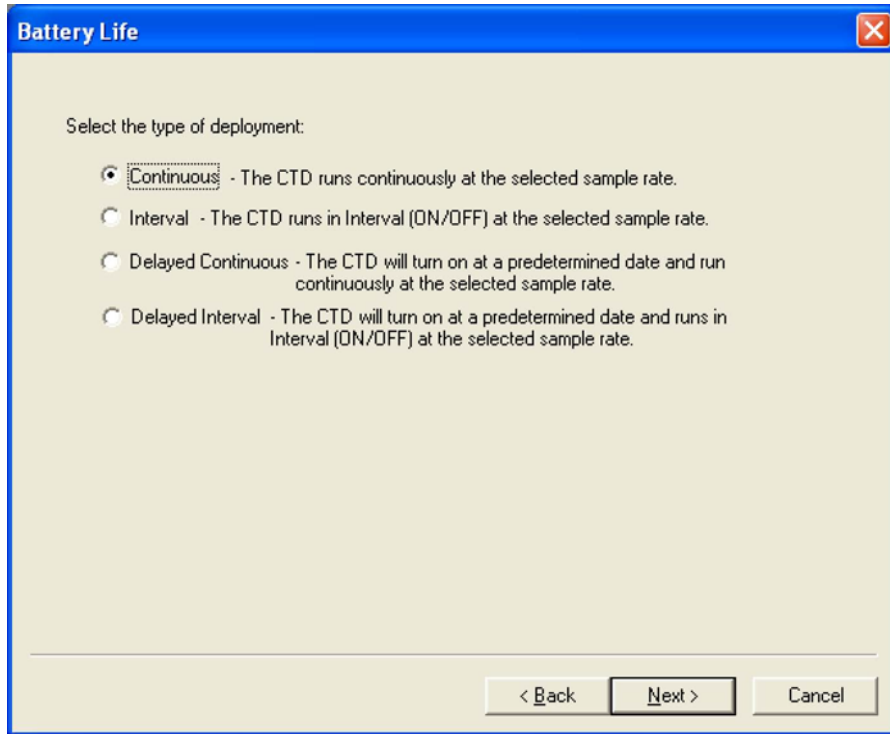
Battery Life

Select the type of deployment:

Continuous - The CTD runs continuously at the selected sample rate.

Interval - The CTD runs in Interval (ON/OFF) at the selected sample rate.

Delayed Continuous - The CTD will turn on at a predetermined date and run continuously at the selected sample rate.

Delayed Interval - The CTD will turn on at a predetermined date and runs in Interval (ON/OFF) at the selected sample rate.

< Back | Next > | Cancel